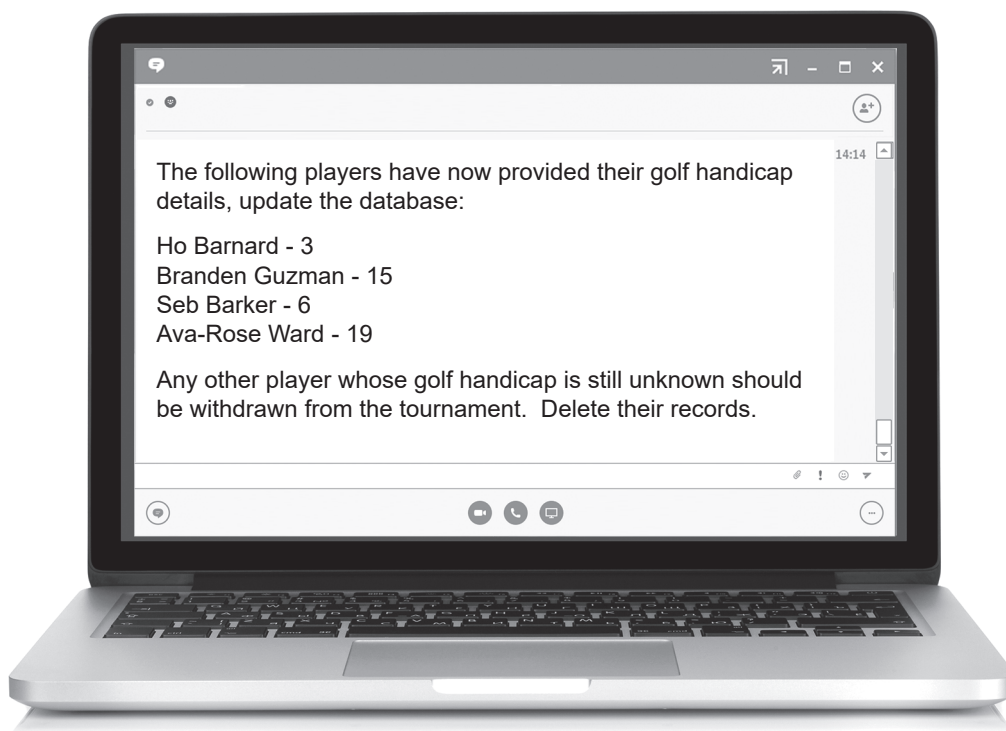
14:14

The following players have now provided their golf handicap details, update the database:

Ho Barnard - 3
Branden Guzman - 15
Seb Barker - 6
Ava-Rose Ward - 19

Any other player whose golf handicap is still unknown should be withdrawn from the tournament. Delete their records.

!